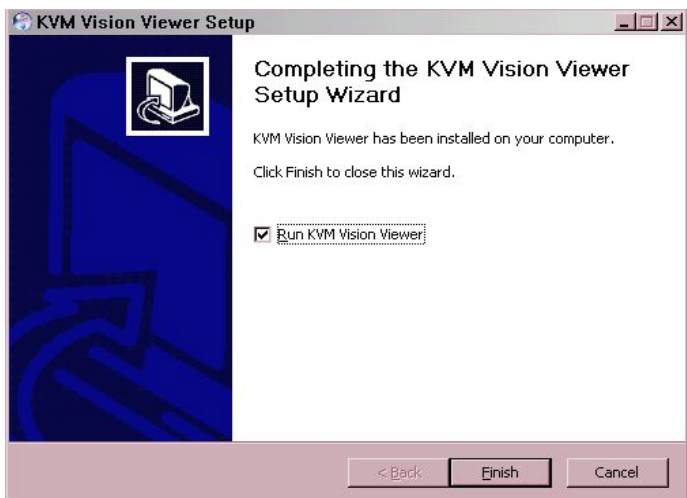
KVM Vision Viewer Setup

Completing the KVM Vision Viewer Setup Wizard

KVM Vision Viewer has been installed on your computer.

Click Finish to close this wizard.

Run KVM Vision Viewer

< Back

Finish

Cancel